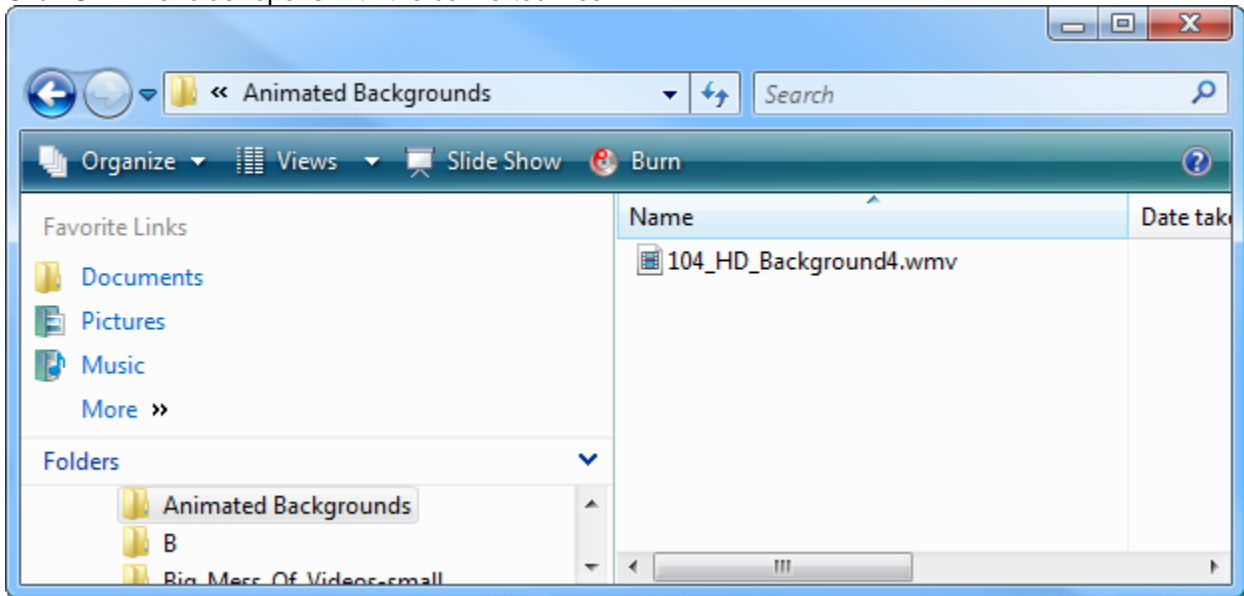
« Animated Backgrounds

Search

Organize Views Slide Show Burn

Favorite Links

Documents

Pictures

Music

More »

Folders

Animated Backgrounds

B

Big_Mess_Of_Videos-small

Name

Date take

104_HD_Background4.wmv